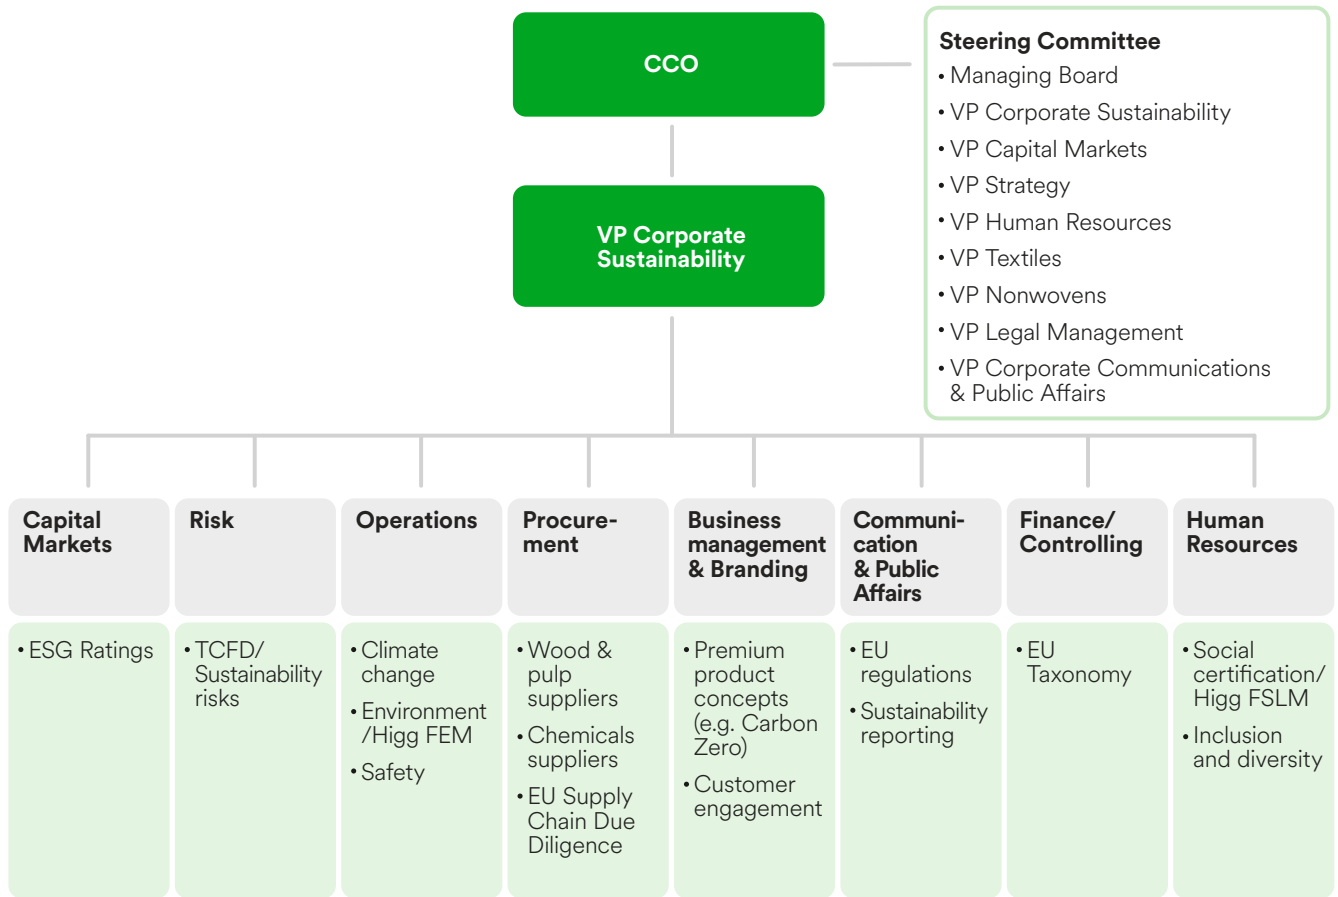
CCO

Steering Committee
• Managing Board
• VP Corporate Sustainability
• VP Capital Markets
• VP Strategy
• VP Human Resources
• VP Textiles
• VP Nonwovens
• VP Legal Management
• VP Corporate Communications & Public Affairs

VP Corporate Sustainability

Capital Markets
• ESG Ratings

Risk
• TCFD/ Sustainability risks

Operations
• Climate change
• Environment /Higg FEM
• Safety

Procurement
• Wood & pulp suppliers
• Chemicals suppliers
• EU Supply Chain Due Diligence

Business management & Branding
• Premium product concepts (e.g. Carbon Zero)
• Customer engagement

Communication & Public Affairs
• EU regulations
• Sustainability reporting

Finance/ Controlling
• EU Taxonomy

Human Resources
• Social certification/ Higg FSLM
• Inclusion and diversity